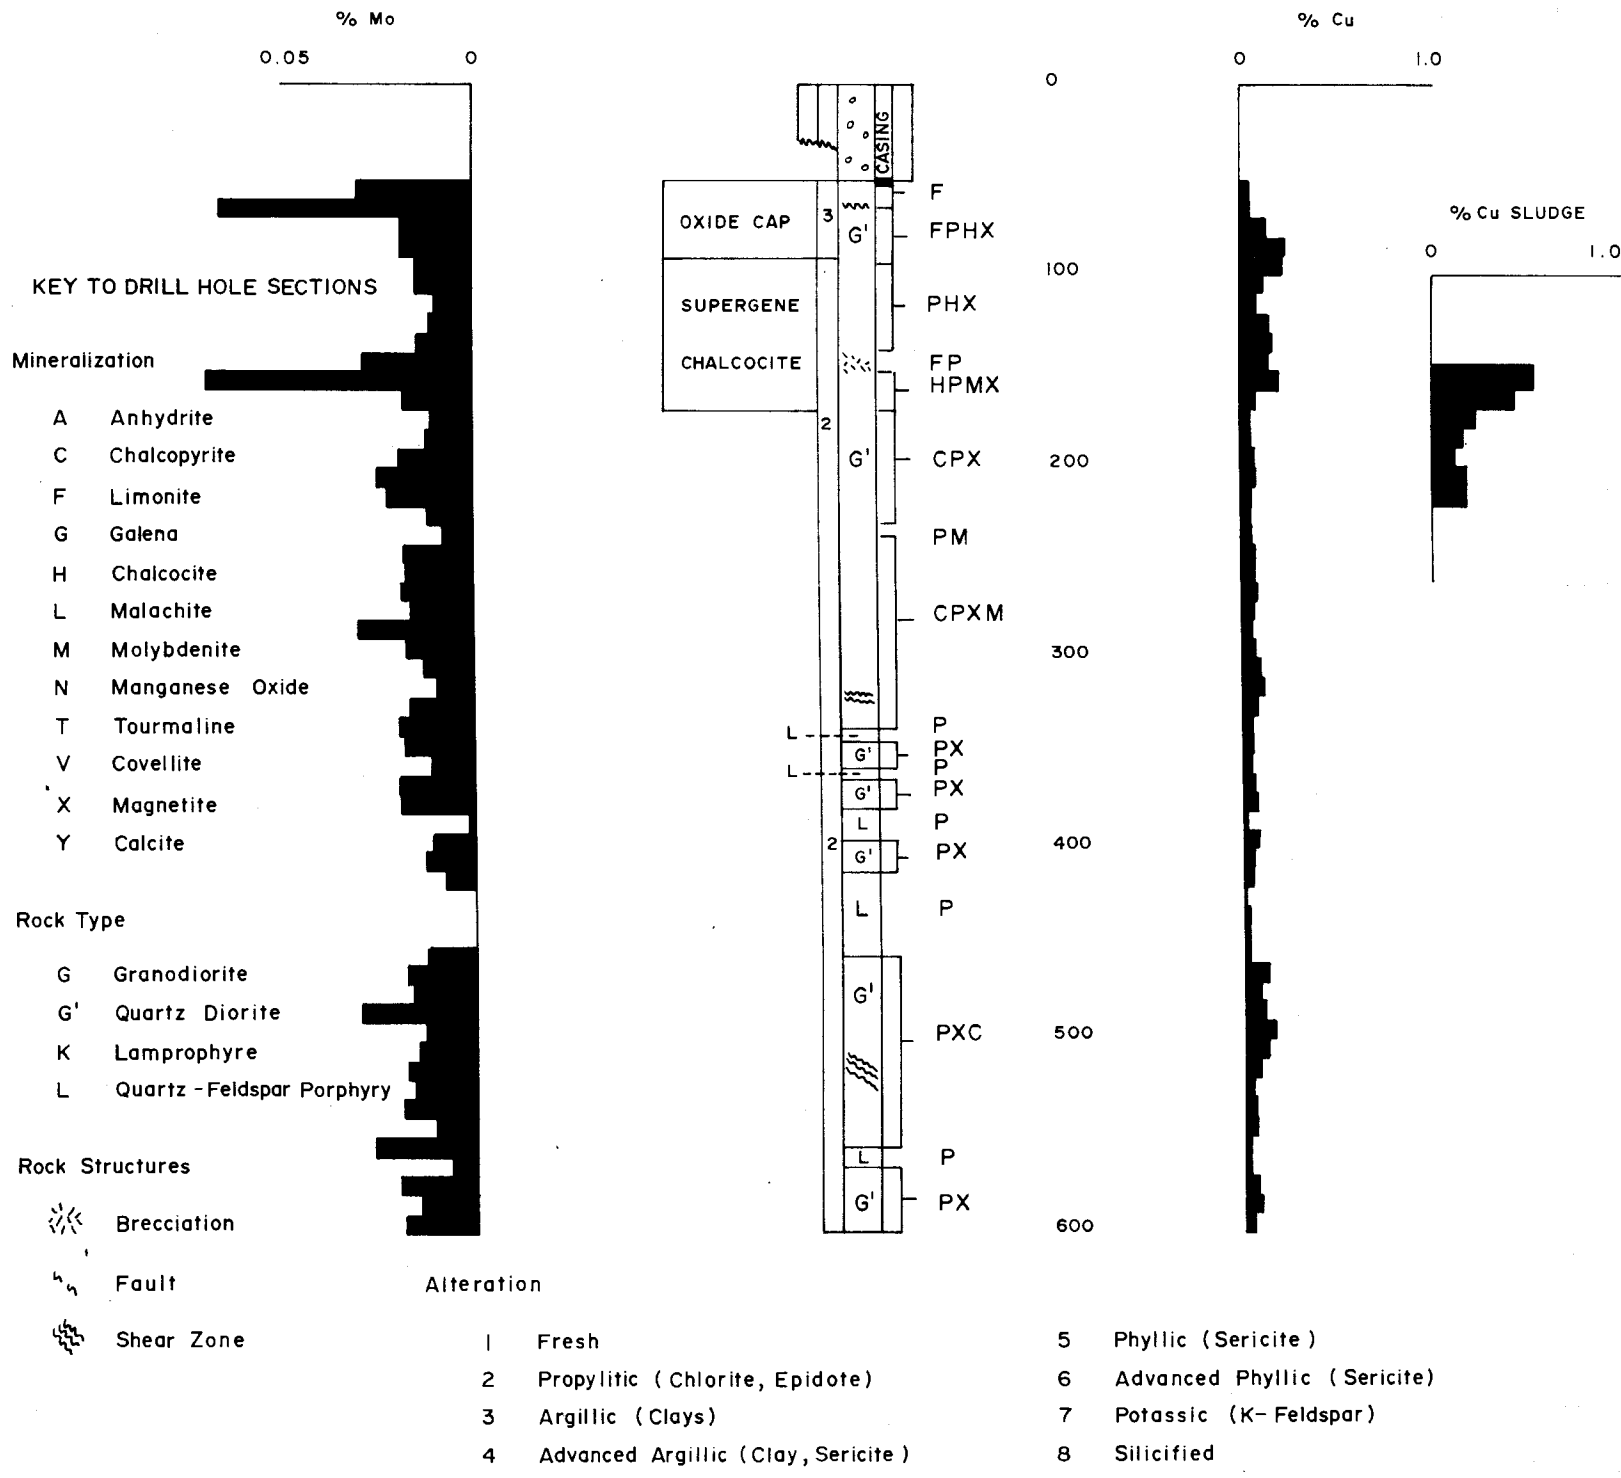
% Mo

0.05 0

KEY TO DRILL HOLE SECTIONS

Mineralization

A Anhydrite
C Chalcopyrite
F Limonite
G Galena
H Chalcocite
L Malachite
M Molybdenite
N Manganese Oxide
T Tourmaline
V Covellite
X Magnetite
Y Calcite

Rock Type

G Granodiorite
G' Quartz Diorite
K Lamprophyre
L Quartz - Feldspar Porphyry

Rock Structures

Brecciation
Fault
Shear Zone

CASING

OXIDE CAP
3
G'
SUPERGENE
CHALCOCITE
2
G'
L
G'
L
G'
L
2
G'
L
G'
L
G'

F
FPHX
PHX
FP
HPMX
CPX
PM
CPXM
P
PX
P
PX
P
PX
P
PXC
P
PX

0
100
200
300
400
500
600

% Cu

0 1.0

% Cu SLUDGE

0 1.0

Alteration

1 Fresh
2 Propylitic ( Chlorite, Epidote)
3 Argillic (Clays)
4 Advanced Argillic (Clay, Sericite )
5 Phyllic (Sericite )
6 Advanced Phyllic (Sericite)
7 Potassic (K- Feldspar)
8 Silicified